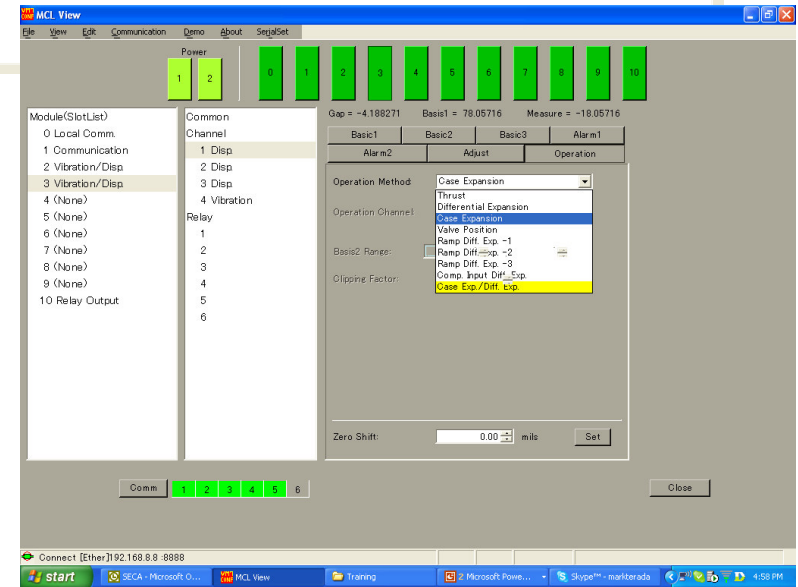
MCL View

File View Edit Communication Demo About SerialSet

Power

1 2

0 1 2 3 4 5 6 7 8 9 10

Module(SlotList)
0 Local Comm.
1 Communication
2 Vibration/Disp.
3 Vibration/Disp.
4 (None)
5 (None)
6 (None)
7 (None)
8 (None)
9 (None)
10 Relay Output

Common
Channel
1 Disp.
2 Disp.
3 Disp.
4 Vibration
Relay
1
2
3
4
5
6

Gap = -4.188271 Basis1 = 78.05716 Measure = -18.05716

Basic1 Basic2 Basic3 Alarm1
Alarm2 Adjust Operation

Operation Method: Case Expansion

Operation Channel

Basis2 Range:

Clipping Factor:

Thrust
Differential Expansion
Case Expansion
Valve Position
Ramp Diff. Exp. -1
Ramp Diff. Exp. -2
Ramp Diff. Exp. -3
Comp. Input Diff. Exp.
Case Exp./Diff. Exp.

Zero Shift: 0.00 mils Set

Comm 1 2 3 4 5 6

Close

Connect [Ether]192.168.8.8 :8888

start SECA - Microsoft O... MCL View Training 2 Microsoft Powe... Skype™ - markterada 4:58 PM